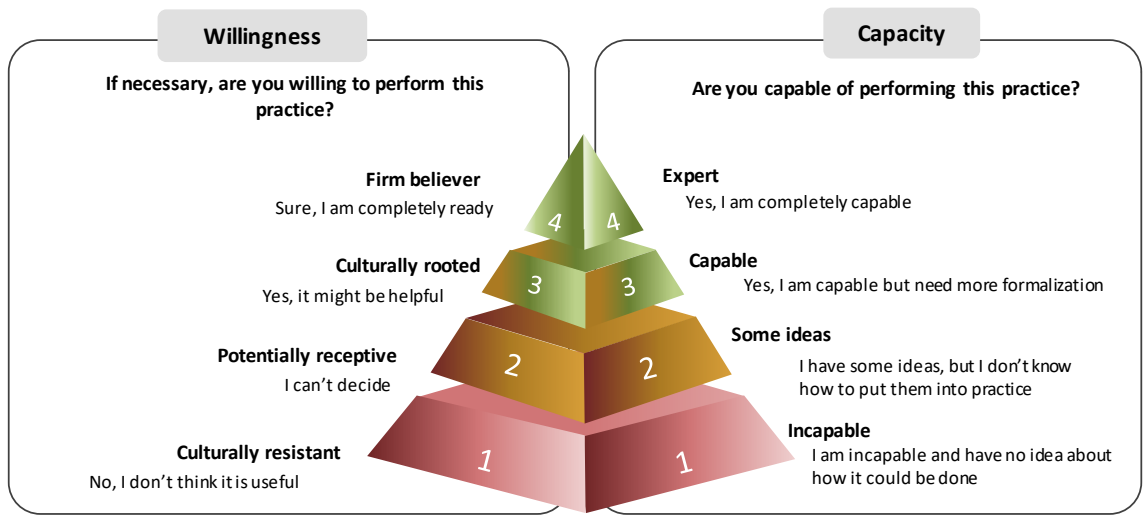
Willingness

If necessary, are you willing to perform this practice?

Firm believer
Sure, I am completely ready

Culturally rooted
Yes, it might be helpful

Potentially receptive
I can't decide

Culturally resistant
No, I don't think it is useful

4 4
3 3
2 2
1 1

Capacity

Are you capable of performing this practice?

Expert
Yes, I am completely capable

Capable
Yes, I am capable but need more formalization

Some ideas
I have some ideas, but I don't know how to put them into practice

Incapable
I am incapable and have no idea about how it could be done